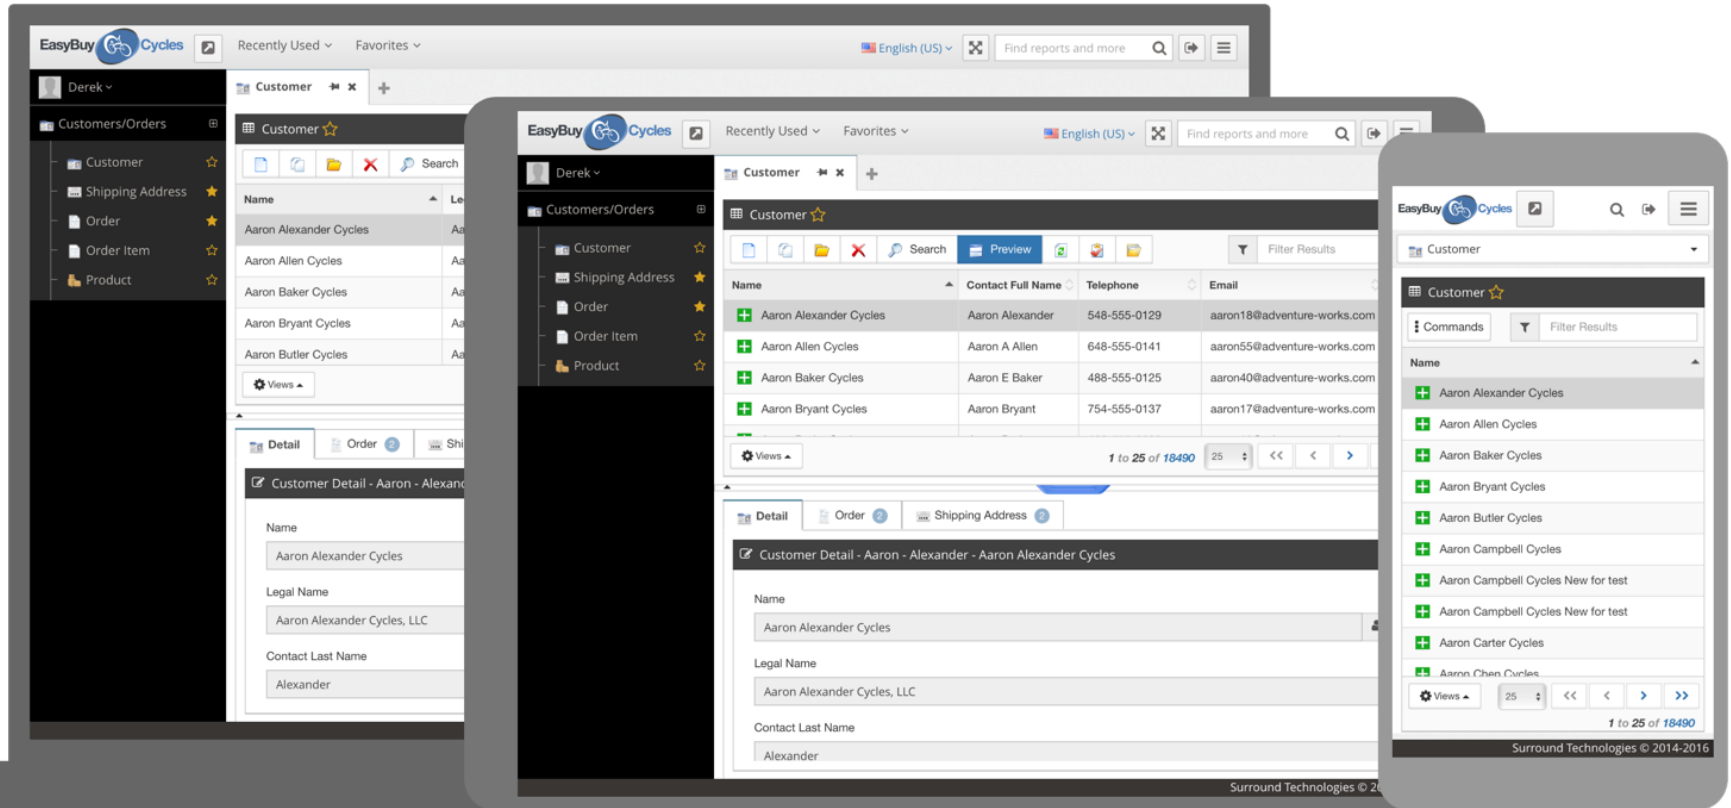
EasyBuy Cycles
Recently Used
Favorites
English (US)
Find reports and more
Derek
Customer
Customers/Orders
Customer
Shipping Address
Order
Order Item
Product
Customer
Search
Name
Le
Aaron Alexander Cycles
Aaron Allen Cycles
Aaron Baker Cycles
Aaron Bryant Cycles
Aaron Butler Cycles
Views
Detail
Order 2
Shi
Customer Detail - Aaron - Alexan
Name
Aaron Alexander Cycles
Legal Name
Aaron Alexander Cycles, LLC
Contact Last Name
Alexander

EasyBuy Cycles
Recently Used
Favorites
English (US)
Find reports and more
Derek
Customer
Customers/Orders
Customer
Shipping Address
Order
Order Item
Product
Customer
Search
Preview
Filter Results

| Name | Contact Full Name | Telephone | Email |
|---|---|---|---|
| Aaron Alexander Cycles | Aaron Alexander | 548-555-0129 | aaron18@adventure-works.com |
| Aaron Allen Cycles | Aaron A Allen | 648-555-0141 | aaron55@adventure-works.com |
| Aaron Baker Cycles | Aaron E Baker | 488-555-0125 | aaron40@adventure-works.com |
| Aaron Bryant Cycles | Aaron Bryant | 754-555-0137 | aaron17@adventure-works.com |

Views
1 to 25 of 18490
25
Detail
Order 2
Shipping Address 2
Customer Detail - Aaron - Alexander - Aaron Alexander Cycles
Name
Aaron Alexander Cycles
Legal Name
Aaron Alexander Cycles, LLC
Contact Last Name
Alexander
Surround Technologies © 2

EasyBuy Cycles
Customer
Customer
Commands
Filter Results
Name
Aaron Alexander Cycles
Aaron Allen Cycles
Aaron Baker Cycles
Aaron Bryant Cycles
Aaron Butler Cycles
Aaron Campbell Cycles
Aaron Campbell Cycles New for test
Aaron Campbell Cycles New for test
Aaron Carter Cycles
Aaron Chen Cycles
Views
25
1 to 25 of 18490
Surround Technologies © 2014-2016